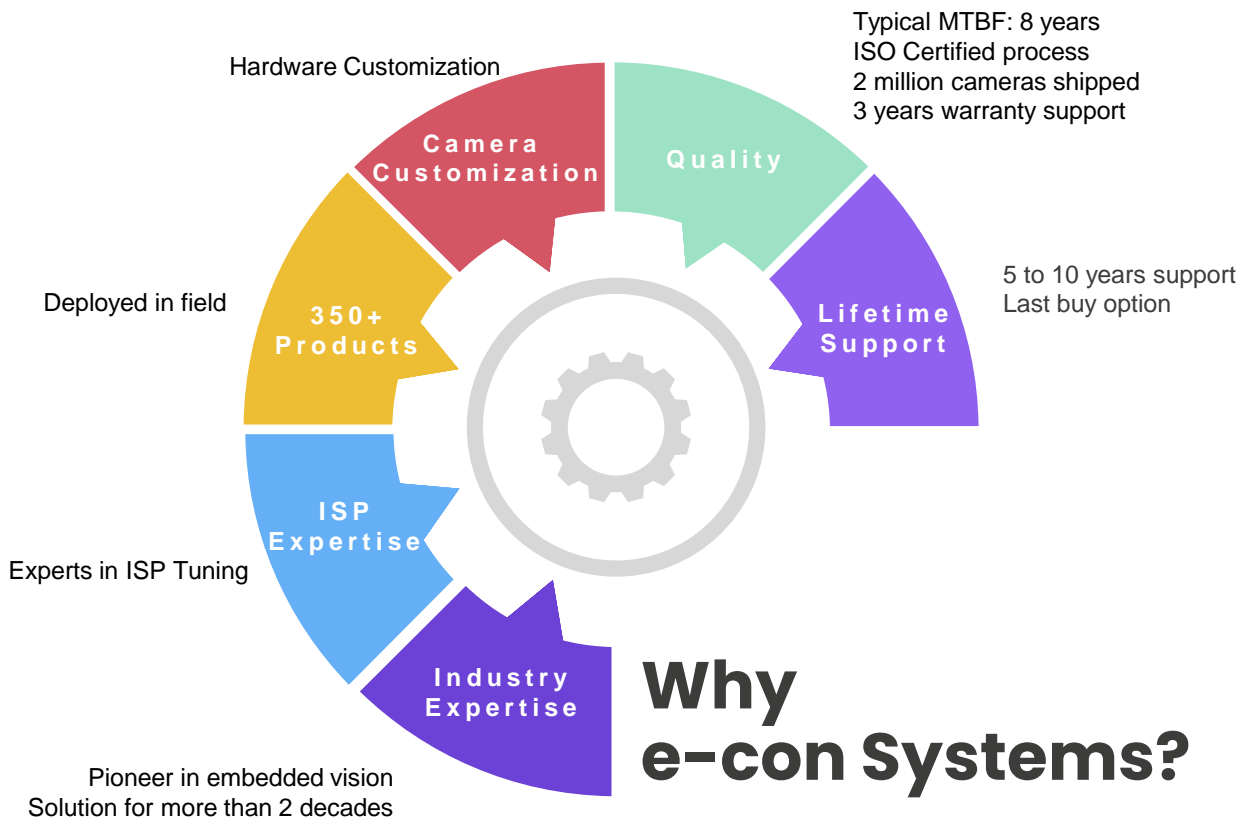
Typical MTBF: 8 years
ISO Certified process
2 million cameras shipped
3 years warranty support

Hardware Customization

Camera Customization

Quality

5 to 10 years support
Last buy option

Lifetime Support

Deployed in field

350+ Products

ISP Expertise

Experts in ISP Tuning

Industry Expertise

Why e-con Systems?

Pioneer in embedded vision
Solution for more than 2 decades